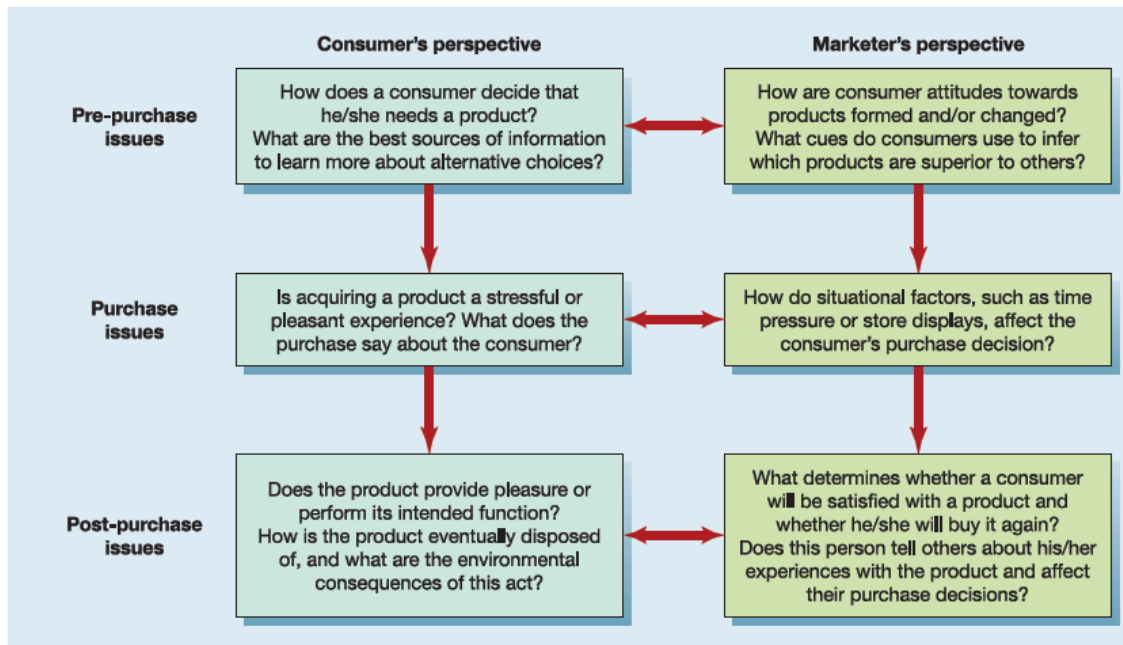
Consumer's perspective

Marketer's perspective

Pre-purchase issues

How does a consumer decide that he/she needs a product? What are the best sources of information to learn more about alternative choices?

How are consumer attitudes towards products formed and/or changed? What cues do consumers use to infer which products are superior to others?

Purchase issues

Is acquiring a product a stressful or pleasant experience? What does the purchase say about the consumer?

How do situational factors, such as time pressure or store displays, affect the consumer's purchase decision?

Post-purchase issues

Does the product provide pleasure or perform its intended function? How is the product eventually disposed of, and what are the environmental consequences of this act?

What determines whether a consumer will be satisfied with a product and whether he/she will buy it again? Does this person tell others about his/her experiences with the product and affect their purchase decisions?